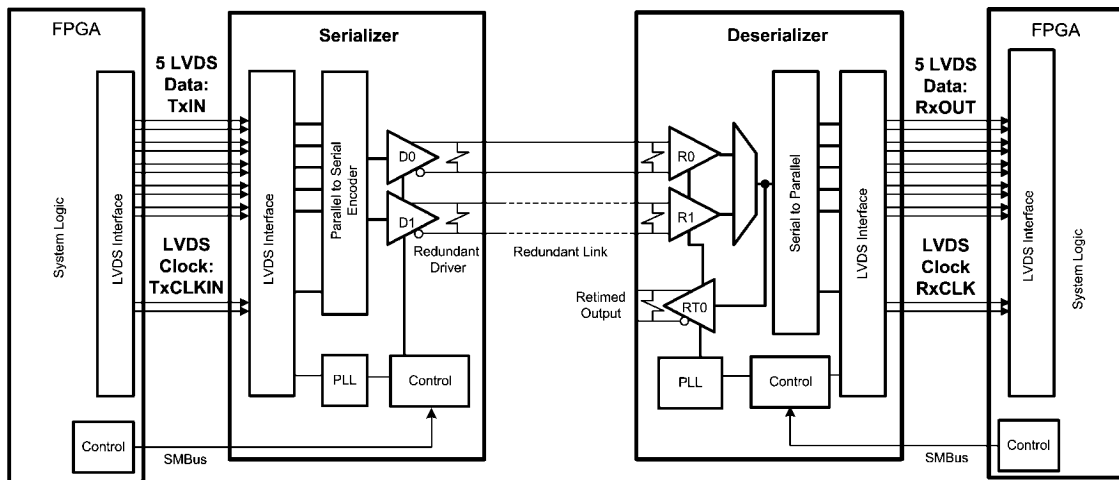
FPGA

System Logic

LVDS Interface

Control

5 LVDS Data: TxIN

LVDS Clock: TxCLKIN

SMBus

Serializer

LVDS Interface

Parallel to Serial Encoder

D0

D1

Redundant Driver

PLL

Control

Redundant Link

Deserializer

R0

R1

Retimed Output

RT0

PLL

Control

Serial to Parallel

LVDS Interface

5 LVDS Data: RxOUT

LVDS Clock RxCLK

SMBus

FPGA

LVDS Interface

System Logic

Control